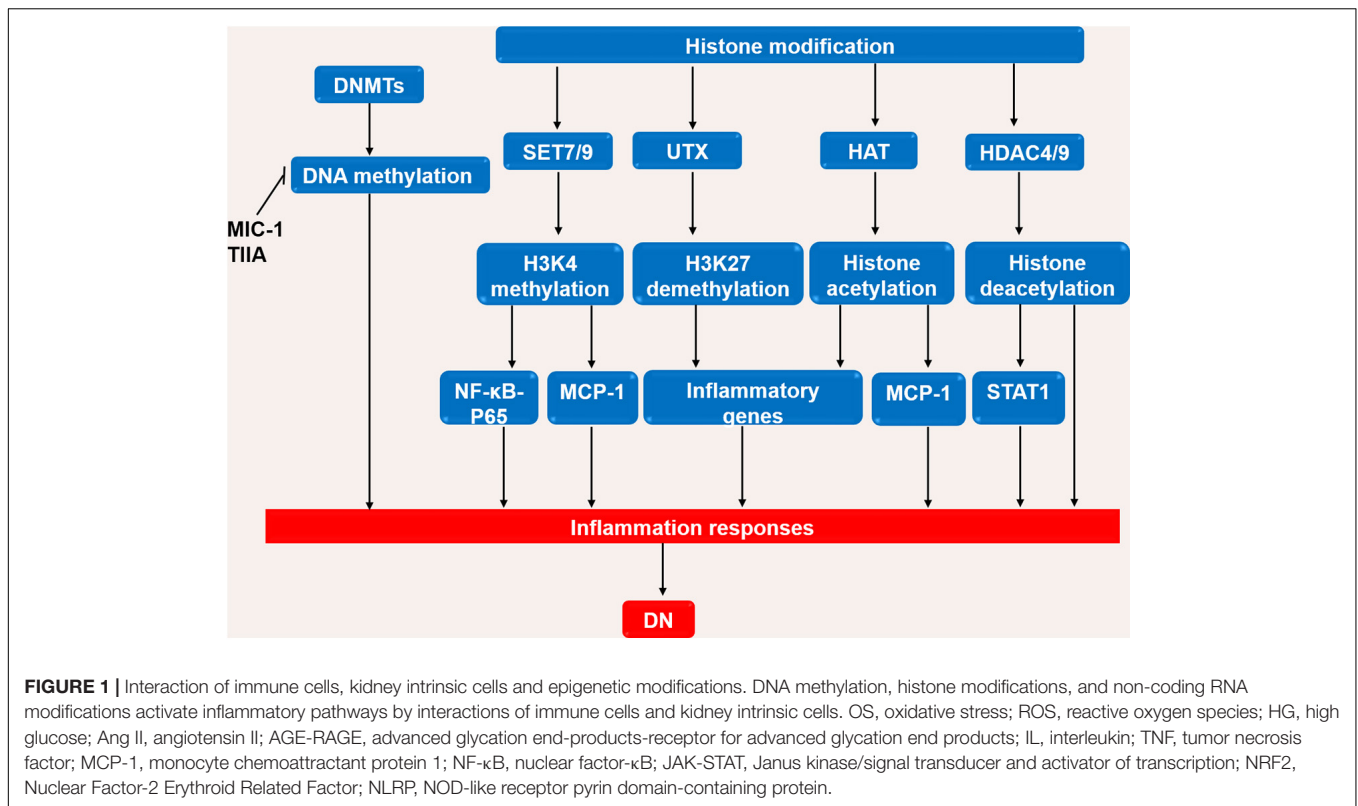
Histone modification

DNMTs

SET7/9

UTX

HAT

HDAC4/9

DNA methylation

MIC-1
TIIA

H3K4 methylation

H3K27 demethylation

Histone acetylation

Histone deacetylation

NF-κB-P65

MCP-1

Inflammatory genes

MCP-1

STAT1

Inflammation responses

DN

**FIGURE 1 |** Interaction of immune cells, kidney intrinsic cells and epigenetic modifications. DNA methylation, histone modifications, and non-coding RNA modifications activate inflammatory pathways by interactions of immune cells and kidney intrinsic cells. OS, oxidative stress; ROS, reactive oxygen species; HG, high glucose; Ang II, angiotensin II; AGE-RAGE, advanced glycation end-products-receptor for advanced glycation end products; IL, interleukin; TNF, tumor necrosis factor; MCP-1, monocyte chemoattractant protein 1; NF-κB, nuclear factor-κB; JAK-STAT, Janus kinase/signal transducer and activator of transcription; NRF2, Nuclear Factor-2 Erythroid Related Factor; NLRP, NOD-like receptor pyrin domain-containing protein.